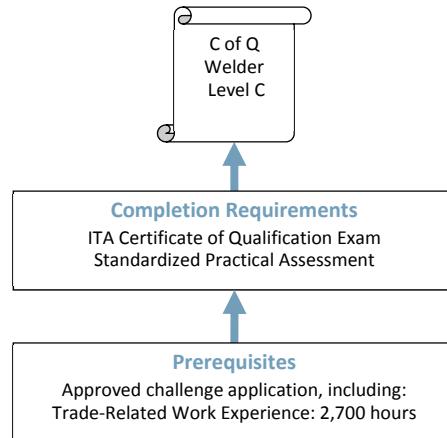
C of Q
Welder
Level C

Completion Requirements
ITA Certificate of Qualification Exam
Standardized Practical Assessment

Prerequisites
Approved challenge application, including:
Trade-Related Work Experience: 2,700 hours